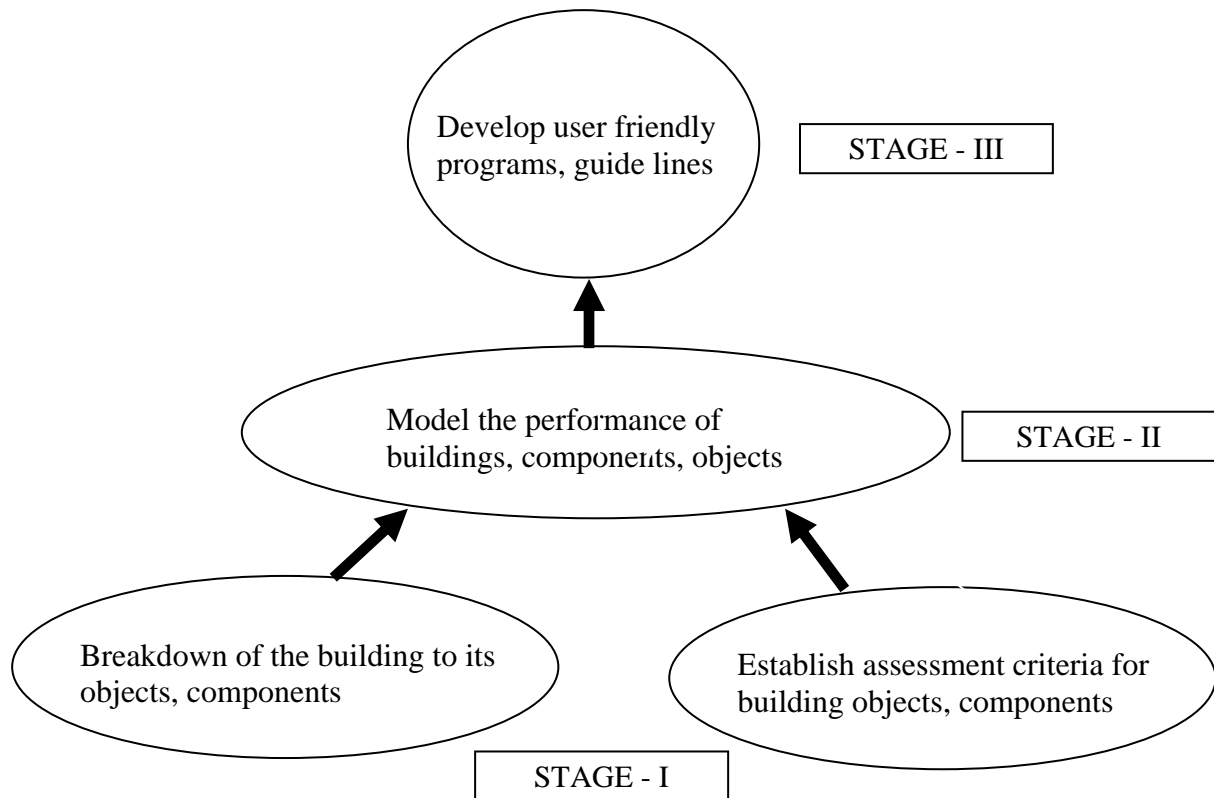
Develop user friendly programs, guide lines

STAGE - III

Model the performance of buildings, components, objects

STAGE - II

Breakdown of the building to its objects, components

Establish assessment criteria for building objects, components

STAGE - I